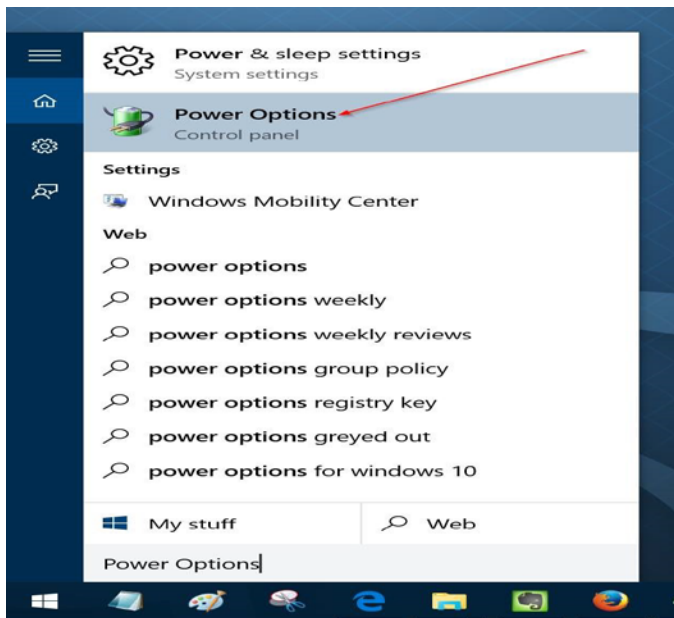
Power & sleep settings
System settings

Power Options
Control panel

Settings

Windows Mobility Center

Web

power options

power options weekly

power options weekly reviews

power options group policy

power options registry key

power options greyed out

power options for windows 10

My stuff

Web

Power Options